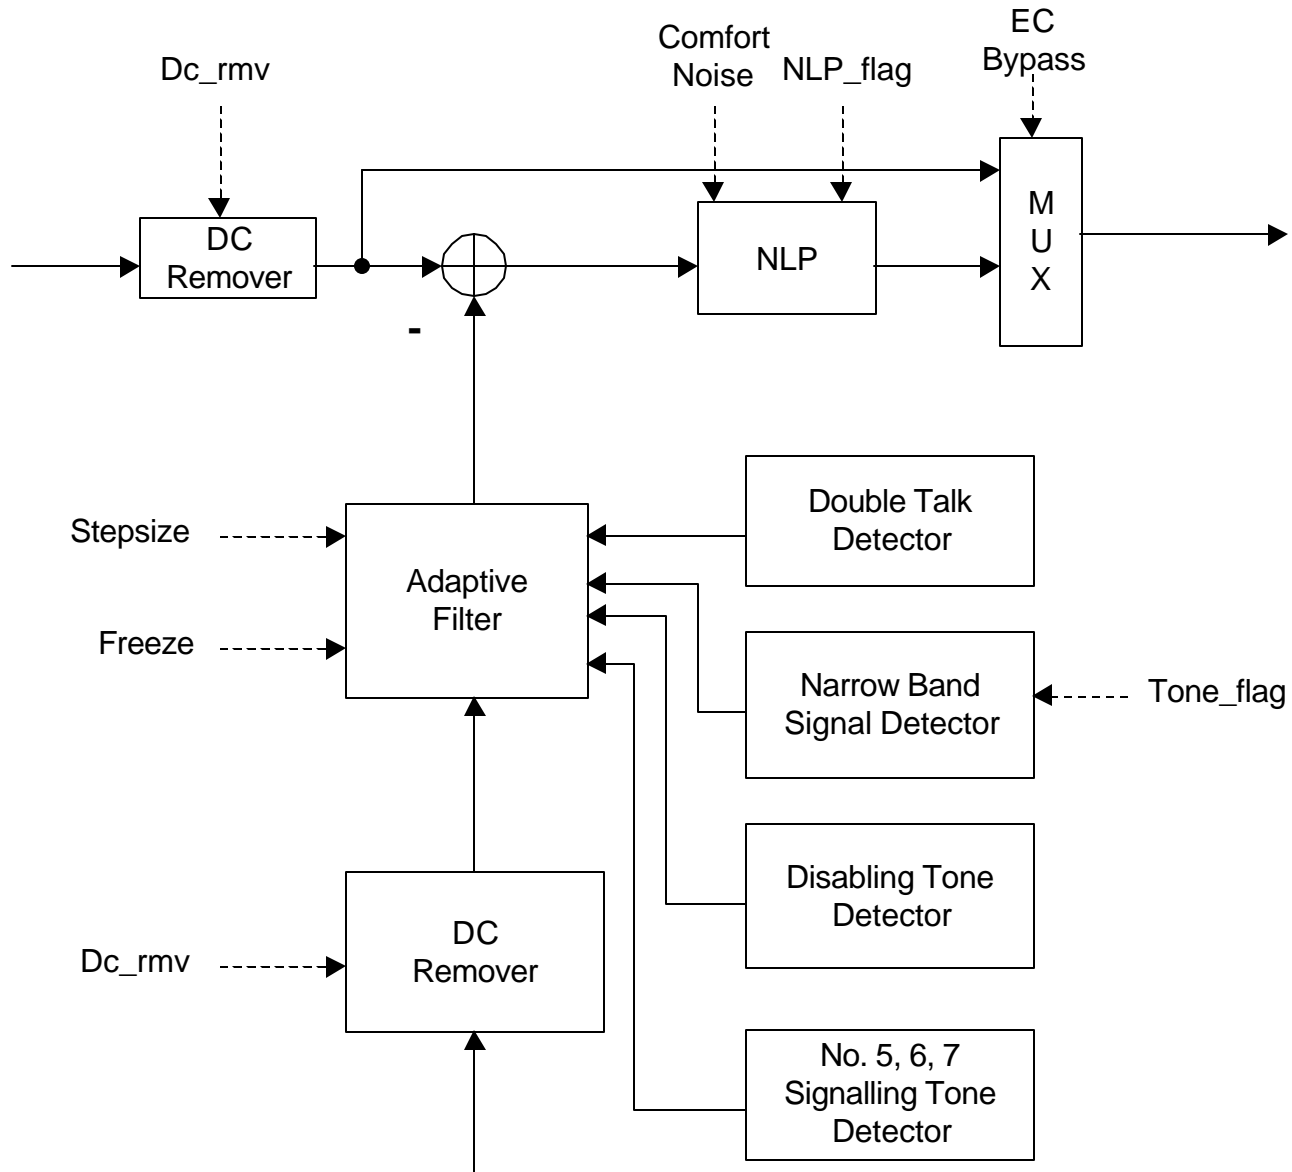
Dc_rmv

Comfort Noise

NLP_flag

EC Bypass

DC Remover

NLP

M U X

-

Double Talk Detector

Stepsize

Adaptive Filter

Freeze

Narrow Band Signal Detector

Tone_flag

Disabling Tone Detector

Dc_rmv

DC Remover

No. 5, 6, 7 Signalling Tone Detector